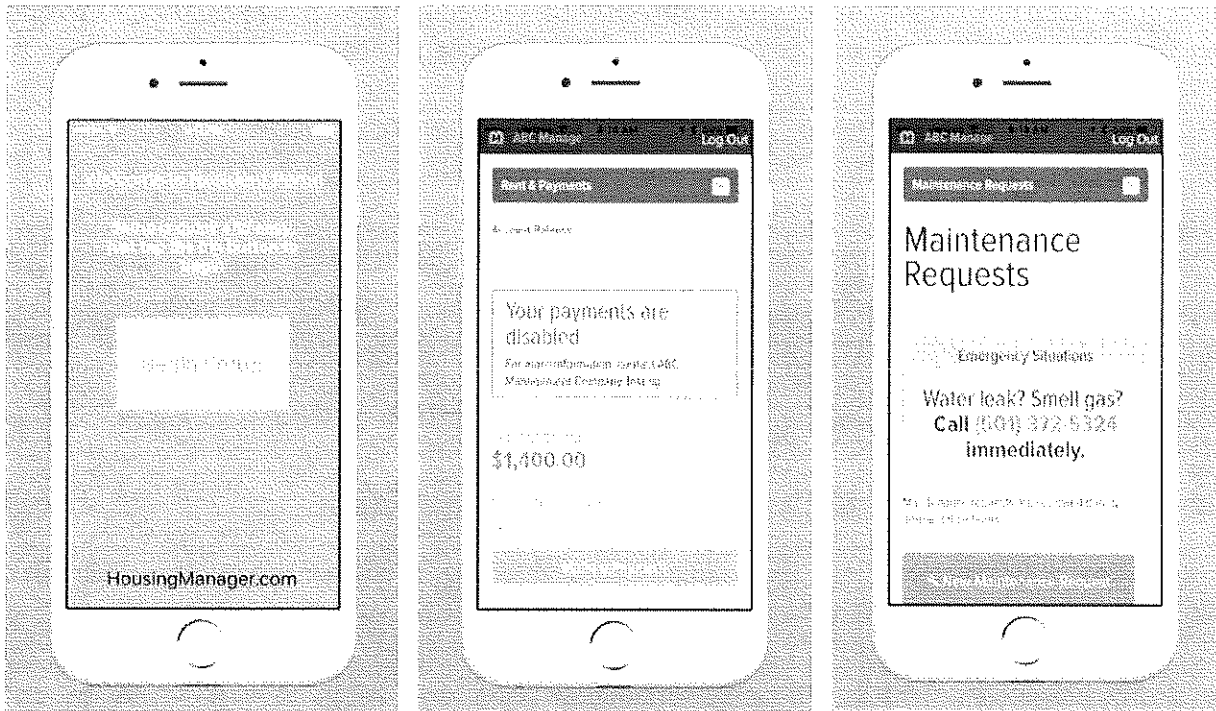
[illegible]

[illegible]

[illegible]

HousingManager.com

ABC Manage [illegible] Log Out

Rent & Payments

Account Balance

Your payments are disabled

For more information contact ABC Management Company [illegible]

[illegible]

$1,400.00

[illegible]

ABC Manage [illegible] Log Out

Maintenance Requests

Maintenance Requests

Emergency Situations

Water leak? Smell gas? Call (501) 372-5324 immediately.

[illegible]

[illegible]